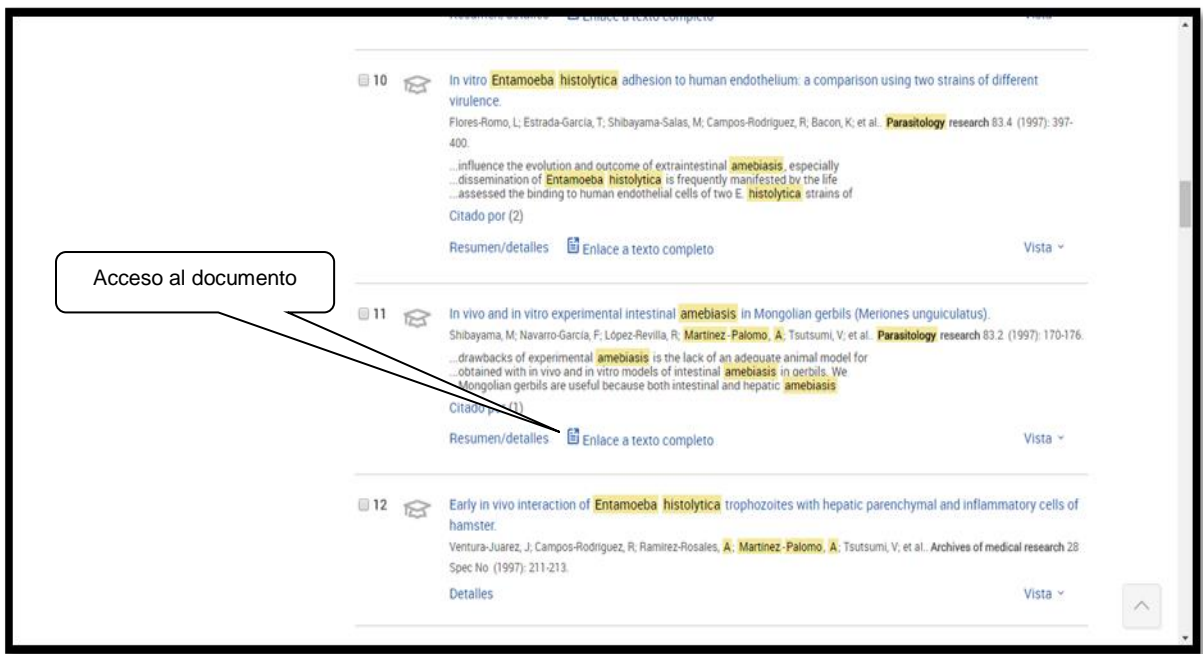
Resumen/detalles Enlace a texto completo Vista

10 In vitro Entamoeba histolytica adhesion to human endothelium: a comparison using two strains of different virulence.
Flores-Romo, L; Estrada-García, T; Shibayama-Salas, M; Campos-Rodríguez, R; Bacon, K; et al.. Parasitology research 83.4 (1997): 397-400.
...influence the evolution and outcome of extraintestinal amebiasis, especially ...dissemination of Entamoeba histolytica is frequently manifested by the life ...assessed the binding to human endothelial cells of two E. histolytica strains of
Citado por (2)
Resumen/detalles Enlace a texto completo Vista

Acceso al documento

11 In vivo and in vitro experimental intestinal amebiasis in Mongolian gerbils (Meriones unguiculatus).
Shibayama, M; Navarro-García, F; López-Revilla, R; Martínez-Palomo, A; Tsutsumi, V; et al.. Parasitology research 83.2 (1997): 170-176.
...drawbacks of experimental amebiasis is the lack of an adequate animal model for ...obtained with in vivo and in vitro models of intestinal amebiasis in gerbils. We ...Mongolian gerbils are useful because both intestinal and hepatic amebiasis
Citado p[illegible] (1)
Resumen/detalles Enlace a texto completo Vista

12 Early in vivo interaction of Entamoeba histolytica trophozoites with hepatic parenchymal and inflammatory cells of hamster.
Ventura-Juarez, J; Campos-Rodriguez, R; Ramirez-Rosales, A; Martinez-Palomo, A; Tsutsumi, V; et al.. Archives of medical research 28 Spec No (1997): 211-213.
Detalles Vista